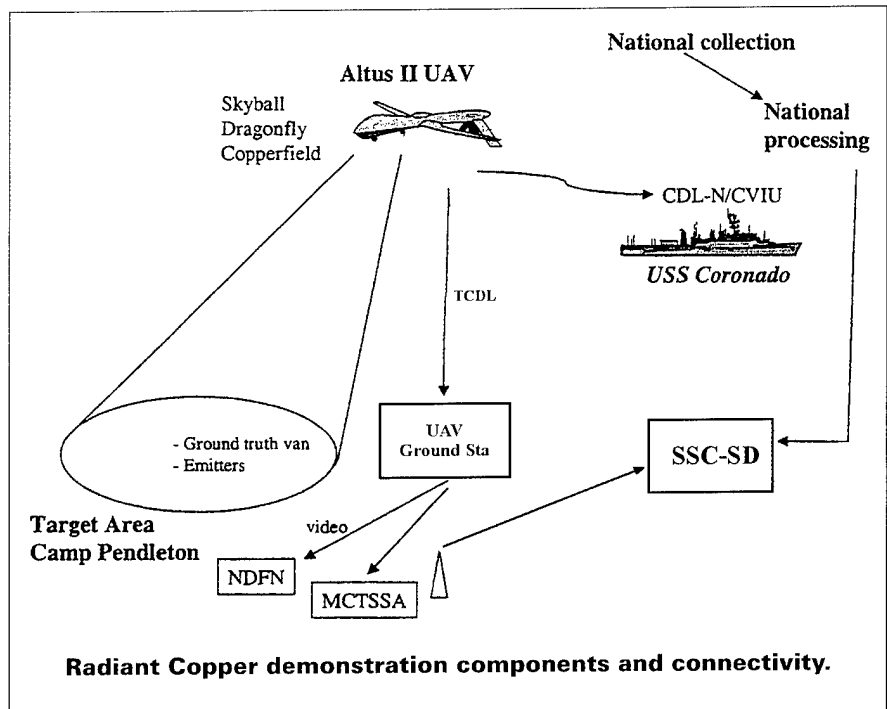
National collection

Altus II UAV

Skyball
Dragonfly
Copperfield

National processing

CDL-N/CVIU

USS Coronado

TCDL

- Ground truth van
- Emitters

UAV
Ground Sta

SSC-SD

Target Area
Camp Pendleton

video

NDFN

MCTSSA

Radiant Copper demonstration components and connectivity.